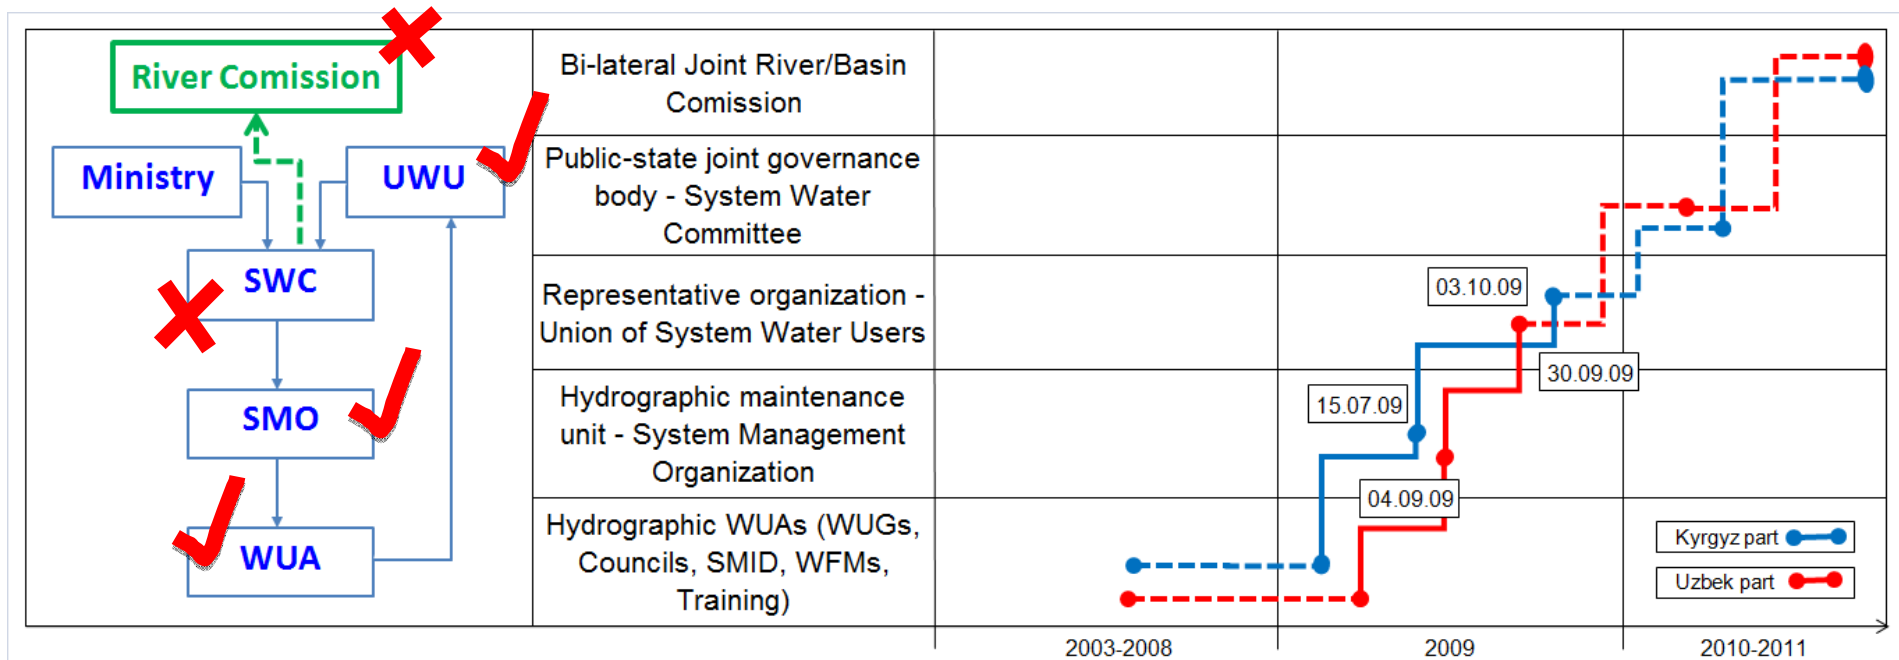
River Comission

Ministry

UWU

SWC

SMO

WUA

Bi-lateral Joint River/Basin Comission

Public-state joint governance body - System Water Committee

Representative organization - Union of System Water Users

Hydrographic maintenance unit - System Management Organization

Hydrographic WUAs (WUGs, Councils, SMID, WFMs, Training)

03.10.09

30.09.09

15.07.09

04.09.09

Kyrgyz part

Uzbek part

2003-2008

2009

2010-2011